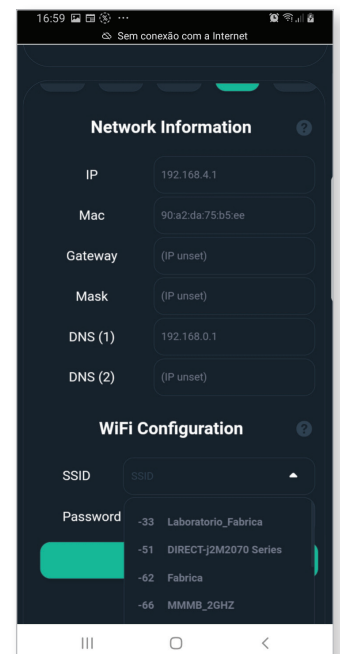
16:59 ···

Sem conexão com a Internet

Network Information ?

IP 192.168.4.1

Mac 90:a2:da:75:b5:ee

Gateway (IP unset)

Mask (IP unset)

DNS (1) 192.168.0.1

DNS (2) (IP unset)

WiFi Configuration ?

SSID SSID

Password

-33 Laboratorio_Fabrica

-51 DIRECT-j2M2070 Series

-62 Fabrica

-66 MMMB_2GHZ